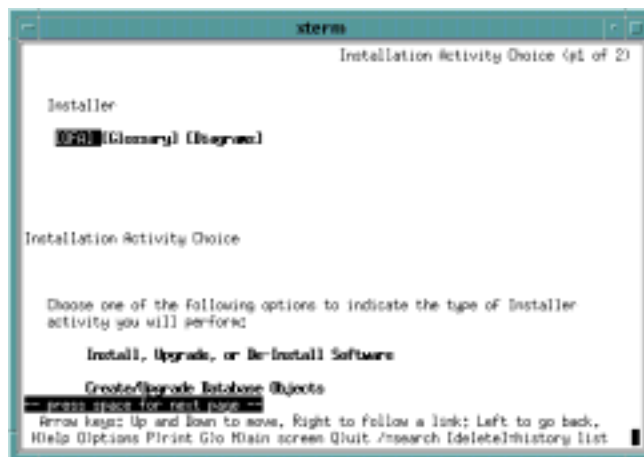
xterm

Installation Activity Choice (p1 of 2)

Installer

[FAQ] [Glossary] [Diagrams]

Installation Activity Choice

Choose one of the following options to indicate the type of Installer activity you will perform:

Install, Upgrade, or De-Install Software

Create/Upgrade Database Objects

-- press space for next page --
Arrow keys: Up and Down to move, Right to follow a link; Left to go back.
H)elp O)ptions P)rint G)o M)ain screen Q)uit /=search [delete]=history list